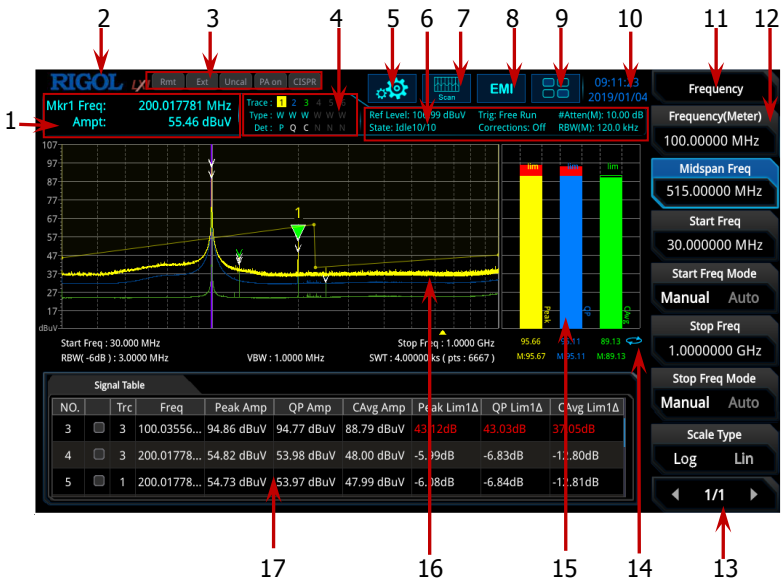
2 3 4 5 6 7 8 9 10 11 12

RIGOL

Rmt Ext Uncal PA on CISPR

Scan

EMI

09:11:23
2019/01/04

Frequency

1 Mkr1 Freq: 200.017781 MHz
Ampt: 55.46 dBuV

Trace : 1 2 3 4 5 6
Type : W W W W W W
Det : P Q C N N N

Ref Level: 106.99 dBuV
State: Idle10/10

Trig: Free Run
Corrections: Off

#Atten(M): 10.00 dB
RBW(M): 120.0 kHz

Frequency(Meter)
100.00000 MHz

Midspan Freq
515.00000 MHz

Start Freq
30.000000 MHz

Start Freq Mode
Manual Auto

Stop Freq
1.0000000 GHz

Stop Freq Mode
Manual Auto

Scale Type
Log Lin

1/1

107
97
87
77
67
57
47
37
27
17
dBuV

1

lim lim lim

Peak QP CAvg

95.66 95.11 89.13
M:95.67 M:95.11 M:89.13

Start Freq : 30.000 MHz
RBW( -6dB ) : 3.0000 MHz
VBW : 1.0000 MHz
Stop Freq : 1.0000 GHz
SWT : 4.00000 ks ( pts : 6667 )

Signal Table

| NO. | | Trc | Freq | Peak Amp | QP Amp | CAvg Amp | Peak Lim1Δ | QP Lim1Δ | CAvg Lim1Δ |
|---|---|---|---|---|---|---|---|---|---|
| 3 | | 3 | 100.03556... | 94.86 dBuV | 94.77 dBuV | 88.79 dBuV | 43.12dB | 43.03dB | 37.05dB |
| 4 | | 3 | 200.01778... | 54.82 dBuV | 53.98 dBuV | 48.00 dBuV | -5.99dB | -6.83dB | -12.80dB |
| 5 | | 1 | 200.01778... | 54.73 dBuV | 53.97 dBuV | 47.99 dBuV | -6.08dB | -6.84dB | -12.81dB |

17 16 15 14 13